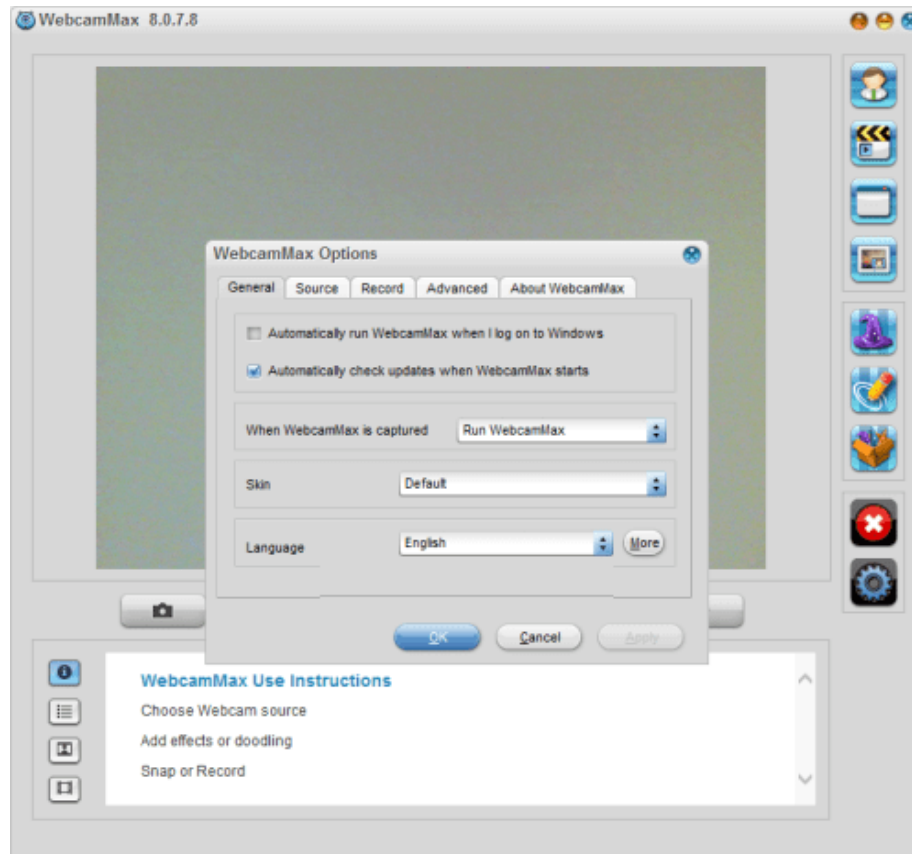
WebcamMax 8.0.7.8

WebcamMax Options

General | Source | Record | Advanced | About WebcamMax

Automatically run WebcamMax when I log on to Windows

Automatically check updates when WebcamMax starts

When WebcamMax is captured | Run WebcamMax

Skin | Default

Language | English | More

OK | Cancel | Apply

WebcamMax Use Instructions

Choose Webcam source

Add effects or doodling

Snap or Record